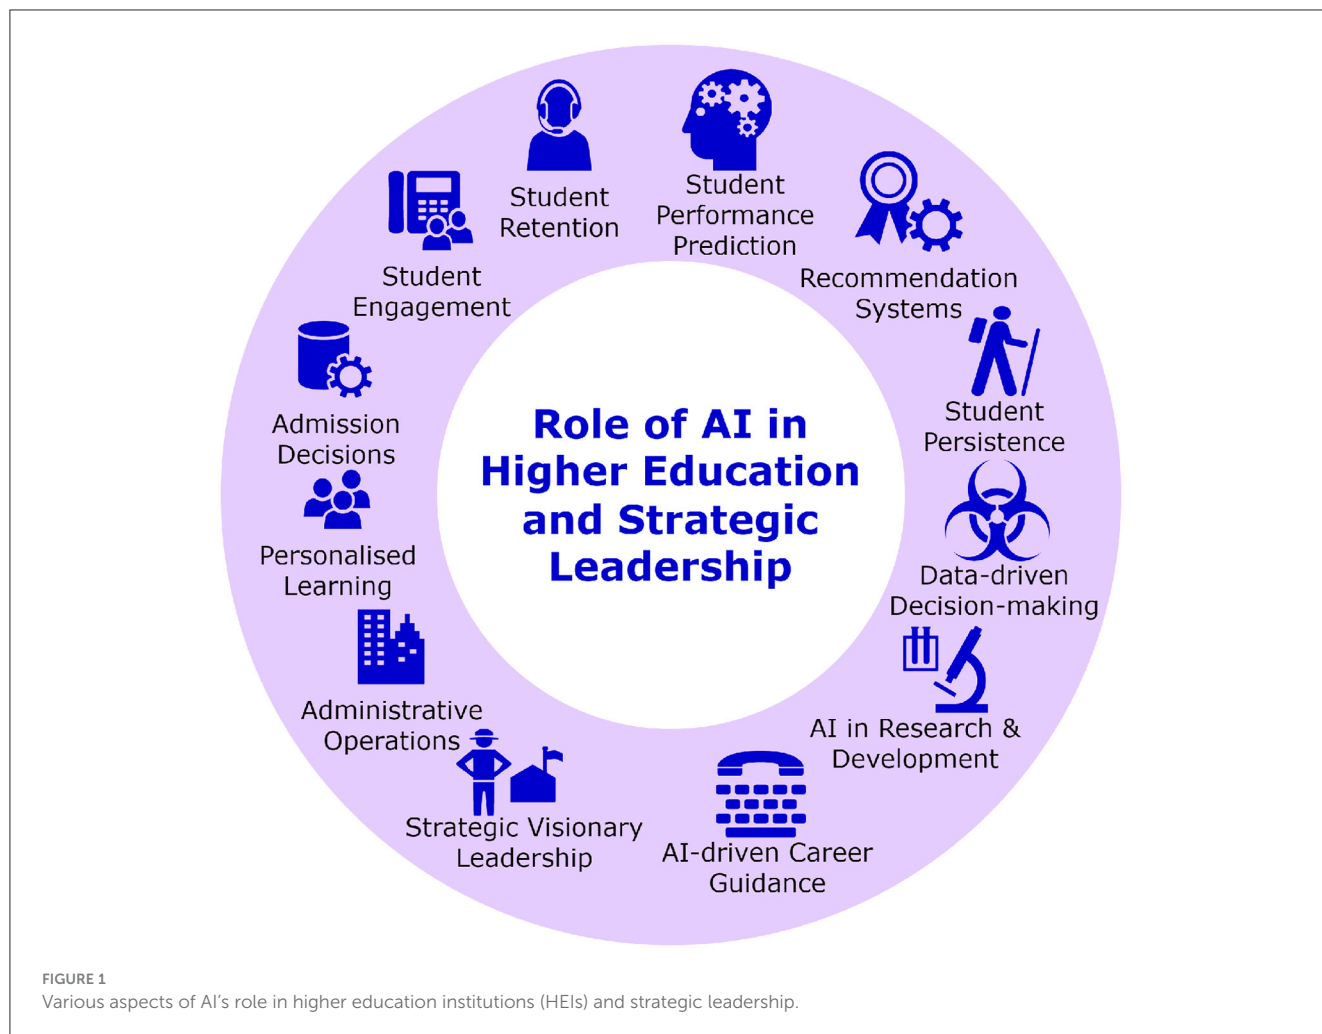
Role of AI in Higher Education and Strategic Leadership

Student Retention

Student Performance Prediction

Recommendation Systems

Student Persistence

Data-driven Decision-making

AI in Research & Development

AI-driven Career Guidance

Strategic Visionary Leadership

Administrative Operations

Personalised Learning

Admission Decisions

Student Engagement

FIGURE 1
Various aspects of AI's role in higher education institutions (HEIs) and strategic leadership.